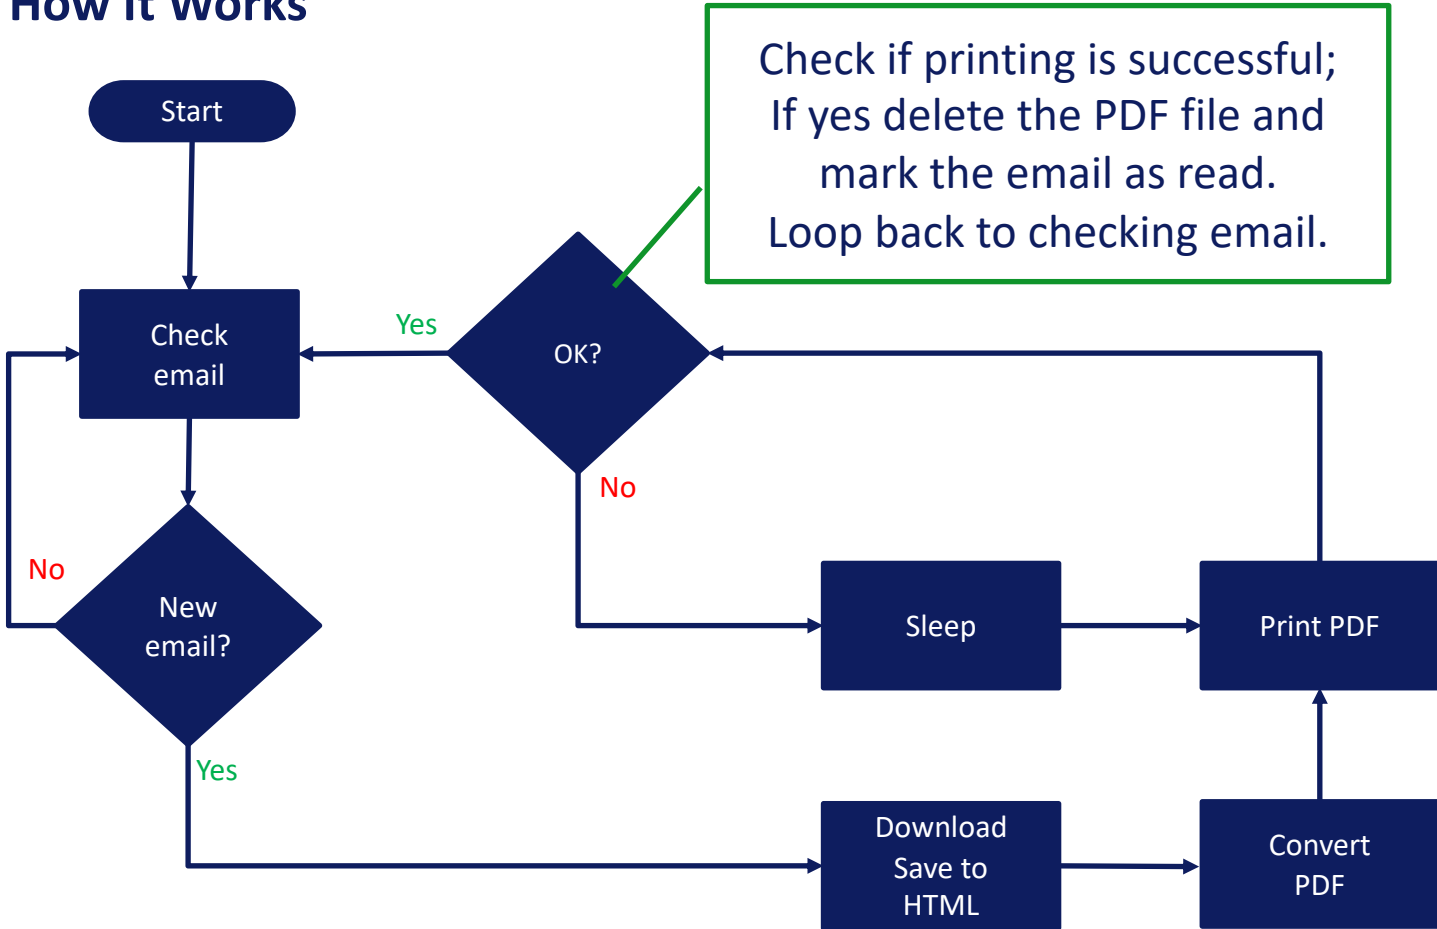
How it Works

Check if printing is successful; If yes delete the PDF file and mark the email as read. Loop back to checking email.

Start

Check email

Yes

OK?

No

No

New email?

Sleep

Print PDF

Yes

Download Save to HTML

Convert PDF